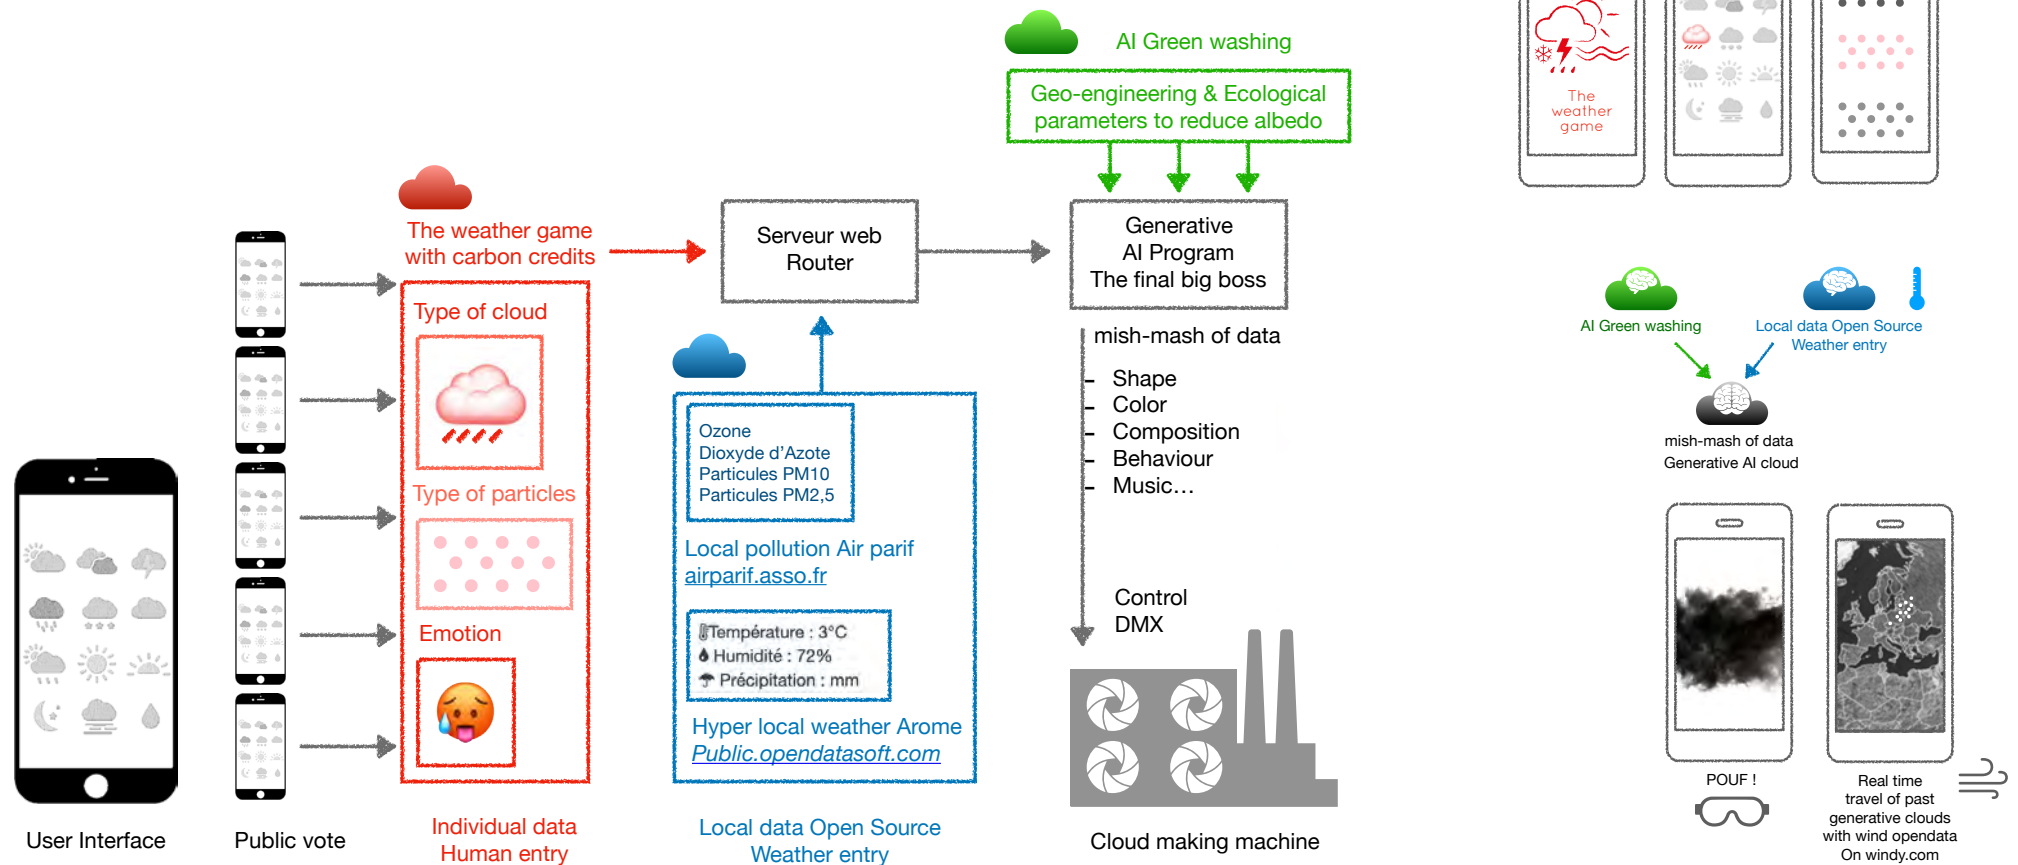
AI Green washing

Geo-engineering & Ecological parameters to reduce albedo

The weather game

The weather game with carbon credits

Serveur web Router

Generative AI Program The final big boss

Type of cloud

Type of particles

Emotion

Ozone
Dioxyde d'Azote
Particules PM10
Particules PM2,5

Local pollution Air parif
airparif.asso.fr

Température : 3°C
Humidité : 72%
Précipitation : mm

Hyper local weather Arome
Public.opendatasoft.com

mish-mash of data

- Shape
- Color
- Composition
- Behaviour
- Music…

Control
DMX

AI Green washing

Local data Open Source Weather entry

mish-mash of data
Generative AI cloud

POUF !

Real time travel of past generative clouds with wind opendata On windy.com

User Interface

Public vote

Individual data Human entry

Local data Open Source Weather entry

Cloud making machine